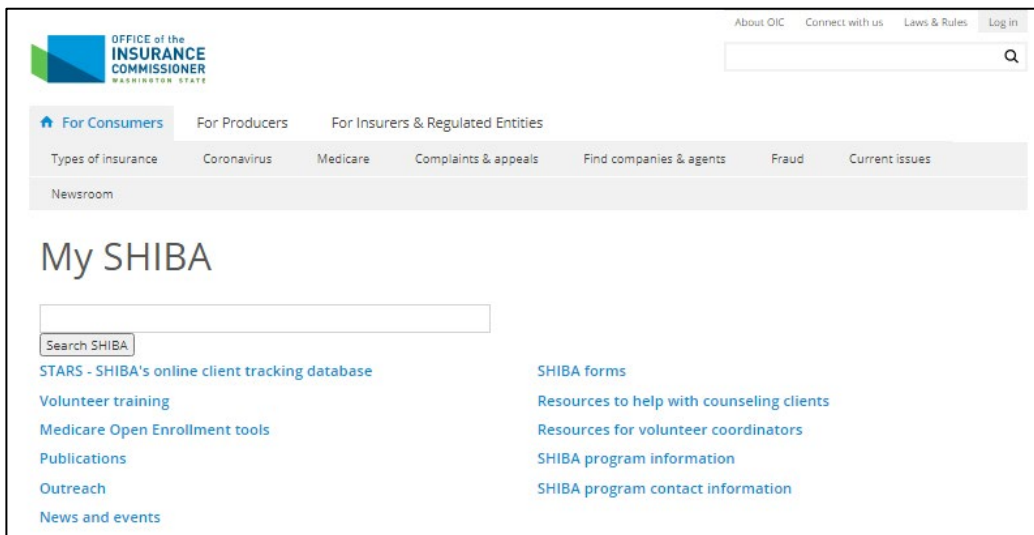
About OIC Connect with us Laws & Rules Log in

OFFICE of the INSURANCE COMMISSIONER WASHINGTON STATE

For Consumers For Producers For Insurers & Regulated Entities

Types of insurance Coronavirus Medicare Complaints & appeals Find companies & agents Fraud Current issues

Newsroom

My SHIBA

Search SHIBA

STARS - SHIBA's online client tracking database

Volunteer training

Medicare Open Enrollment tools

Publications

Outreach

News and events

SHIBA forms

Resources to help with counseling clients

Resources for volunteer coordinators

SHIBA program information

SHIBA program contact information